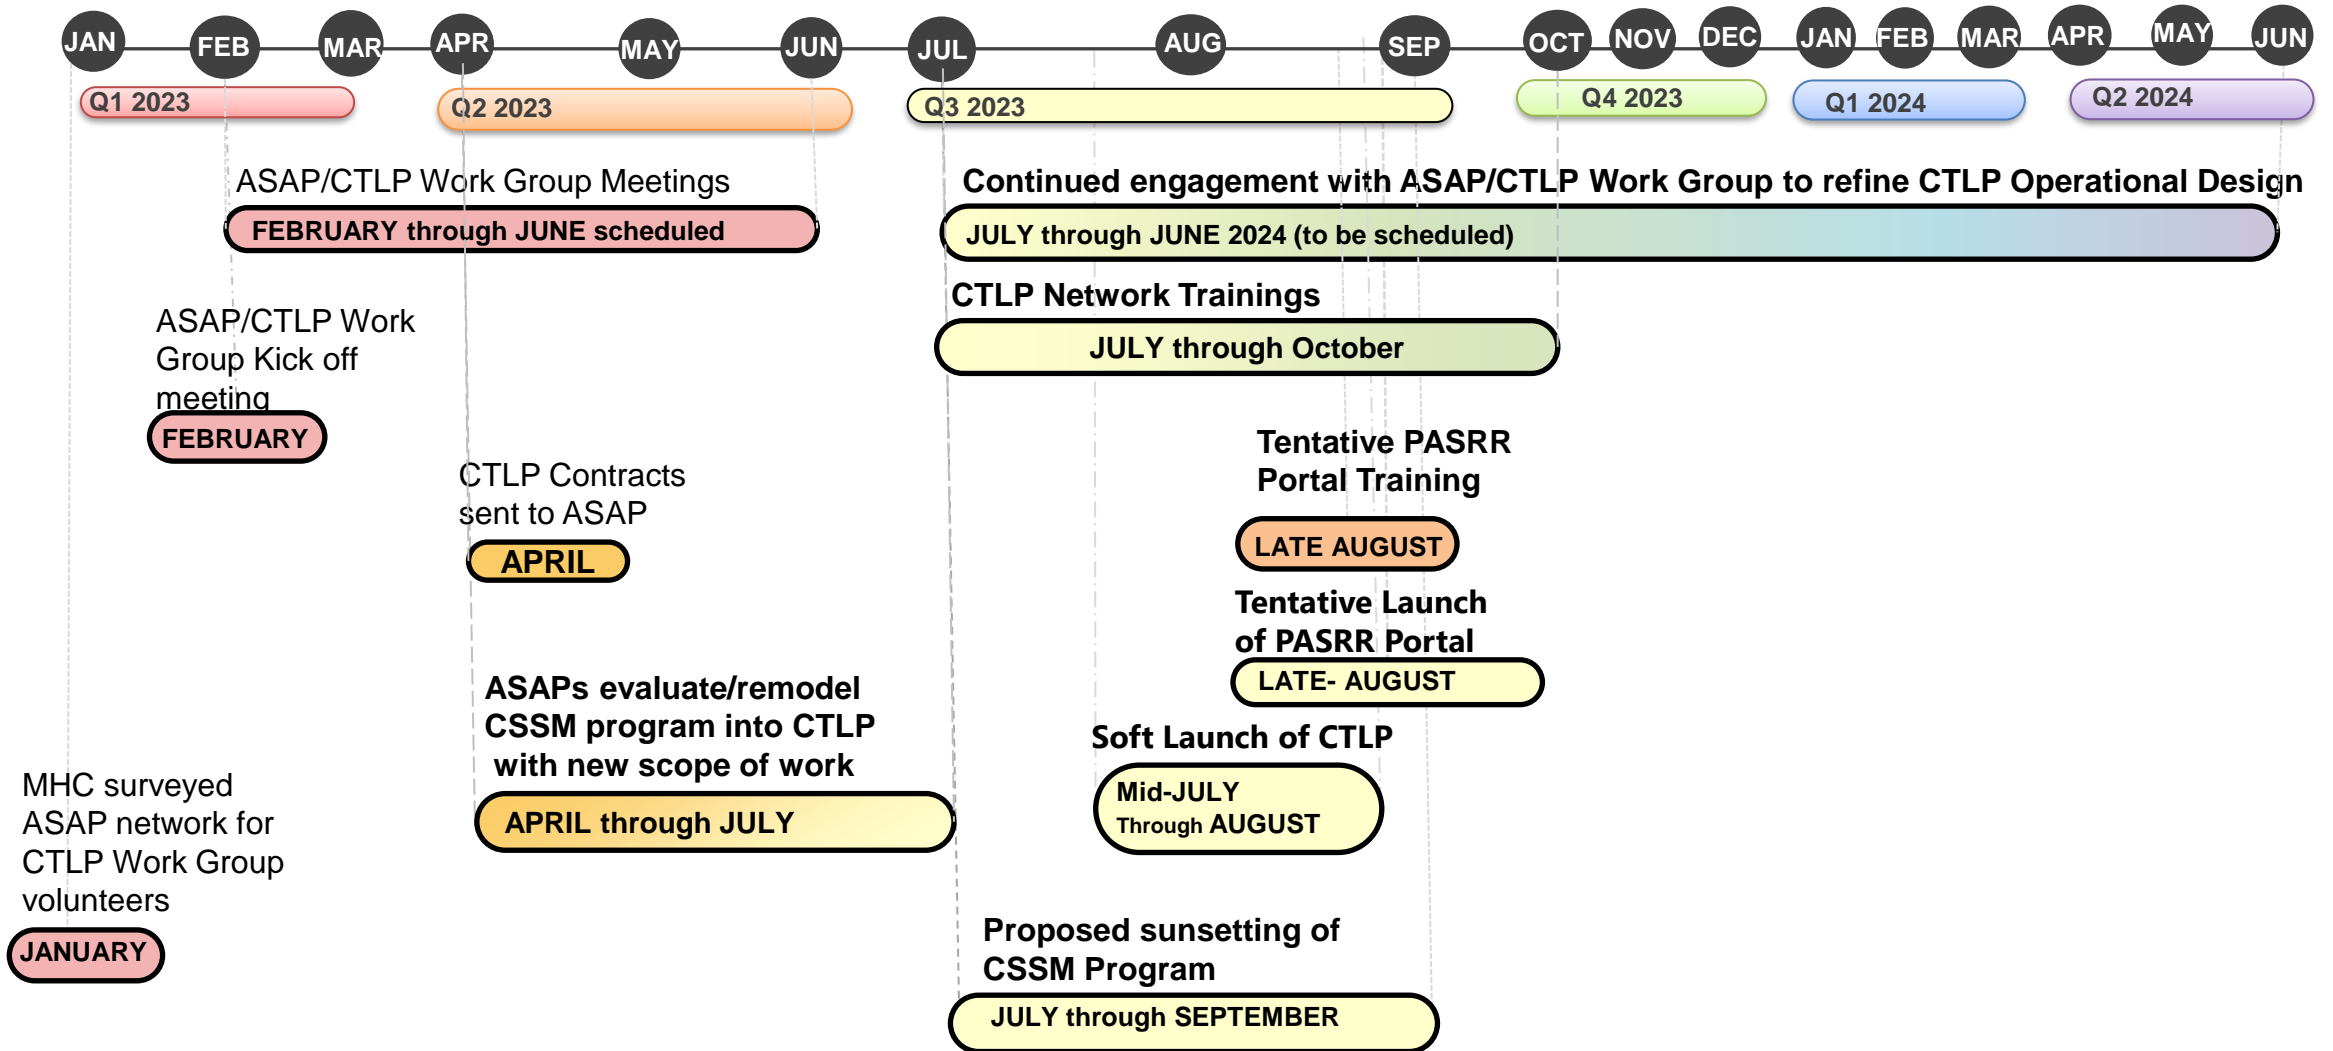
JAN FEB MAR APR MAY JUN JUL AUG SEP OCT NOV DEC JAN FEB MAR APR MAY JUN

Q1 2023 Q2 2023 Q3 2023 Q4 2023 Q1 2024 Q2 2024

ASAP/CTLP Work Group Meetings
FEBRUARY through JUNE scheduled

Continued engagement with ASAP/CTLP Work Group to refine CTLP Operational Design
JULY through JUNE 2024 (to be scheduled)

CTLP Network Trainings
JULY through October

ASAP/CTLP Work Group Kick off meeting
FEBRUARY

CTLP Contracts sent to ASAP
APRIL

Tentative PASRR Portal Training
LATE AUGUST

Tentative Launch of PASRR Portal
LATE- AUGUST

ASAPs evaluate/remodel CSSM program into CTLP with new scope of work
APRIL through JULY

Soft Launch of CTLP
Mid-JULY Through AUGUST

MHC surveyed ASAP network for CTLP Work Group volunteers
JANUARY

Proposed sunsetting of CSSM Program
JULY through SEPTEMBER